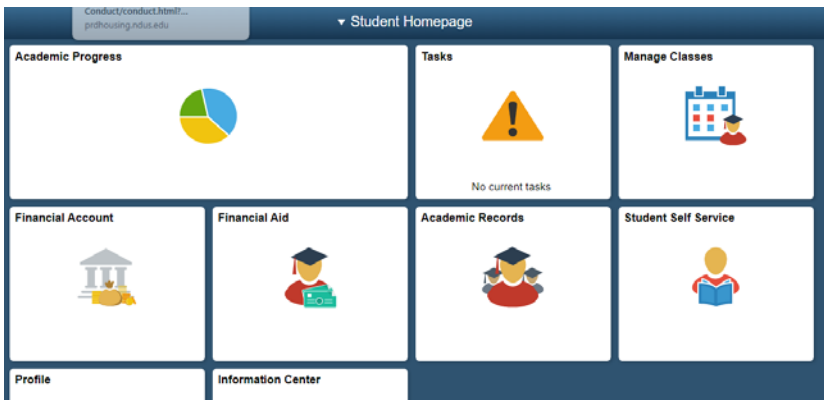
Conduct/conduct.html?...
prdhousing.ndus.edu

▾ Student Homepage

Academic Progress

Tasks

No current tasks

Manage Classes

Financial Account

Financial Aid

Academic Records

Student Self Service

Profile

Information Center